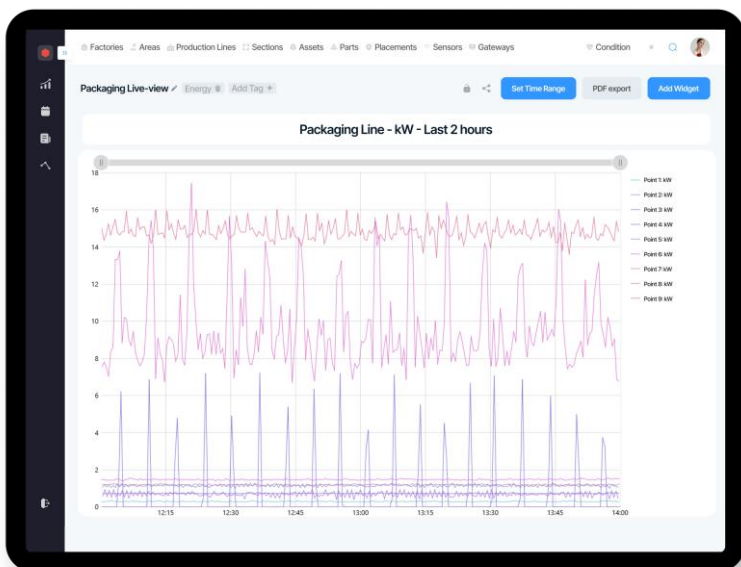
Factories Areas Production Lines Sections Assets Parts Placements Sensors Gateways Condition

Packaging Live-view Energy Add Tag +

Set Time Range PDF export Add Widget

Packaging Line - kW - Last 2 hours

18
16
14
12
10
8
6
4
2
0

12:15 12:30 12:45 13:00 13:15 13:30 13:45 14:00

Point 1: kW
Point 2: kW
Point 3: kW
Point 4: kW
Point 5: kW
Point 6: kW
Point 7: kW
Point 8: kW
Point 9: kW